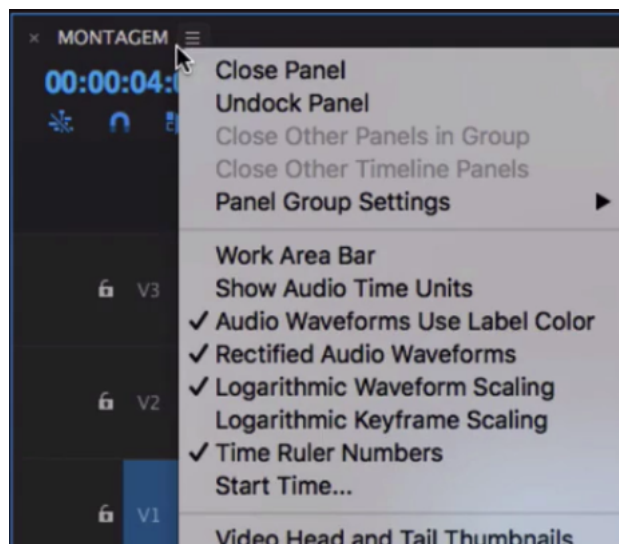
× MONTAGEM ≡

00:00:04:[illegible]

V3

V2

V1

Close Panel
Undock Panel
Close Other Panels in Group
Close Other Timeline Panels
Panel Group Settings ▶

Work Area Bar
Show Audio Time Units
✓ Audio Waveforms Use Label Color
✓ Rectified Audio Waveforms
✓ Logarithmic Waveform Scaling
Logarithmic Keyframe Scaling
✓ Time Ruler Numbers
Start Time...

Video Head and Tail Thumbnails